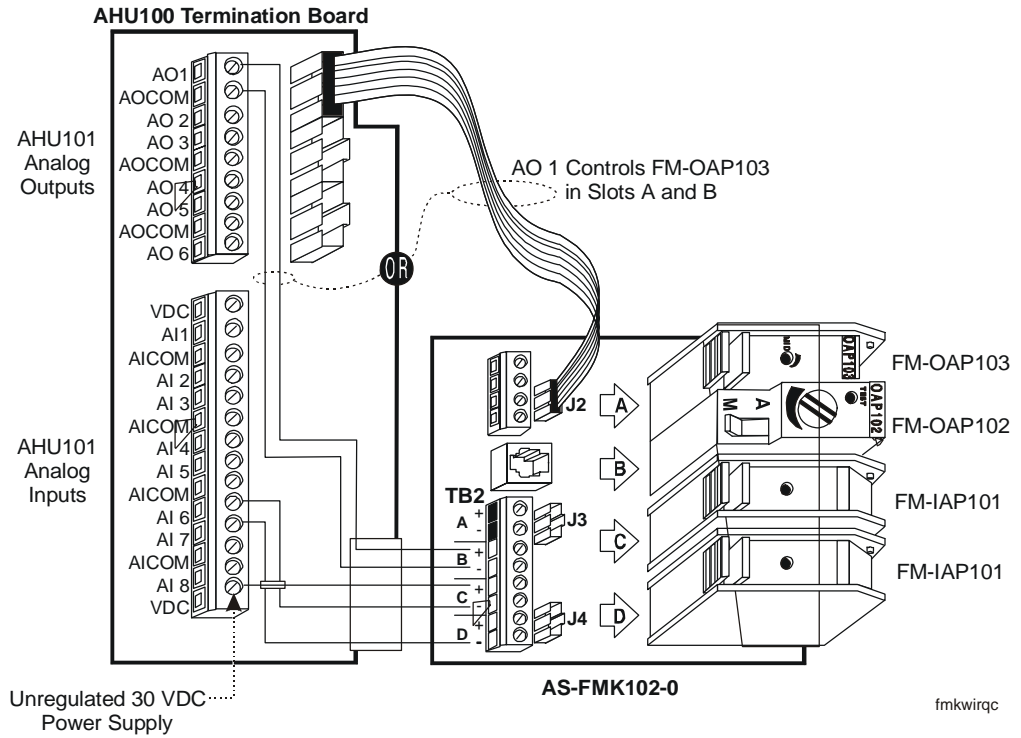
AHU100 Termination Board

AHU101 Analog Outputs

AO1
AOCOM
AO 2
AO 3
AOCOM
AO 4
AO 5
AOCOM
AO 6

AO 1 Controls FM-OAP103 in Slots A and B

OR

AHU101 Analog Inputs

VDC
AI1
AICOM
AI 2
AI 3
AICOM
AI 4
AI 5
AICOM
AI 6
AI 7
AICOM
AI 8
VDC

J2
A
B
TB2
A + -
B + -
C + -
D + -
J3
C
J4
D

M
A
OAP103
OAP102
TEST

FM-OAP103
FM-OAP102
FM-IAP101
FM-IAP101

Unregulated 30 VDC Power Supply

AS-FMK102-0

fmkwirqc